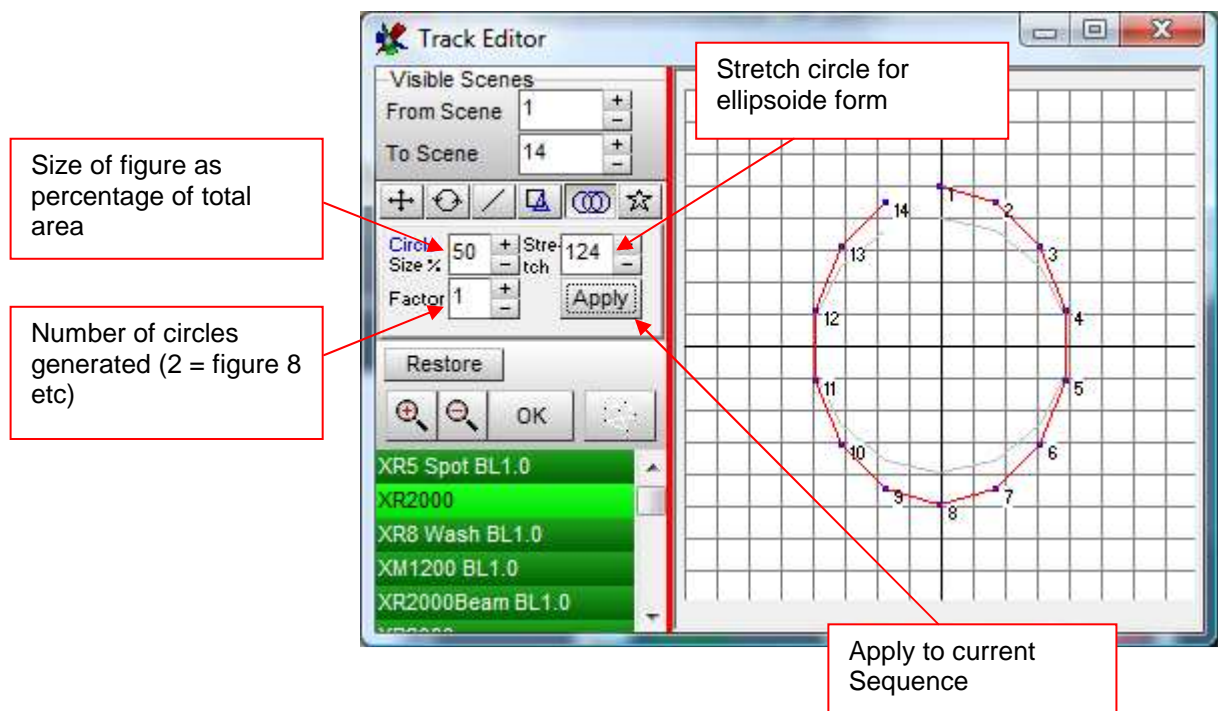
Track Editor

Visible Scenes
From Scene 1
To Scene 14

Circle Size % 50
Stretch 124
Factor 1
Apply

Restore
OK

XR5 Spot BL1.0
XR2000
XR8 Wash BL1.0
XM1200 BL1.0
XR2000Beam BL1.0
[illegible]

1 2 3 4 5 6 7 8 9 10 11 12 13 14

Size of figure as percentage of total area

Number of circles generated (2 = figure 8 etc)

Stretch circle for ellipsoide form

Apply to current Sequence